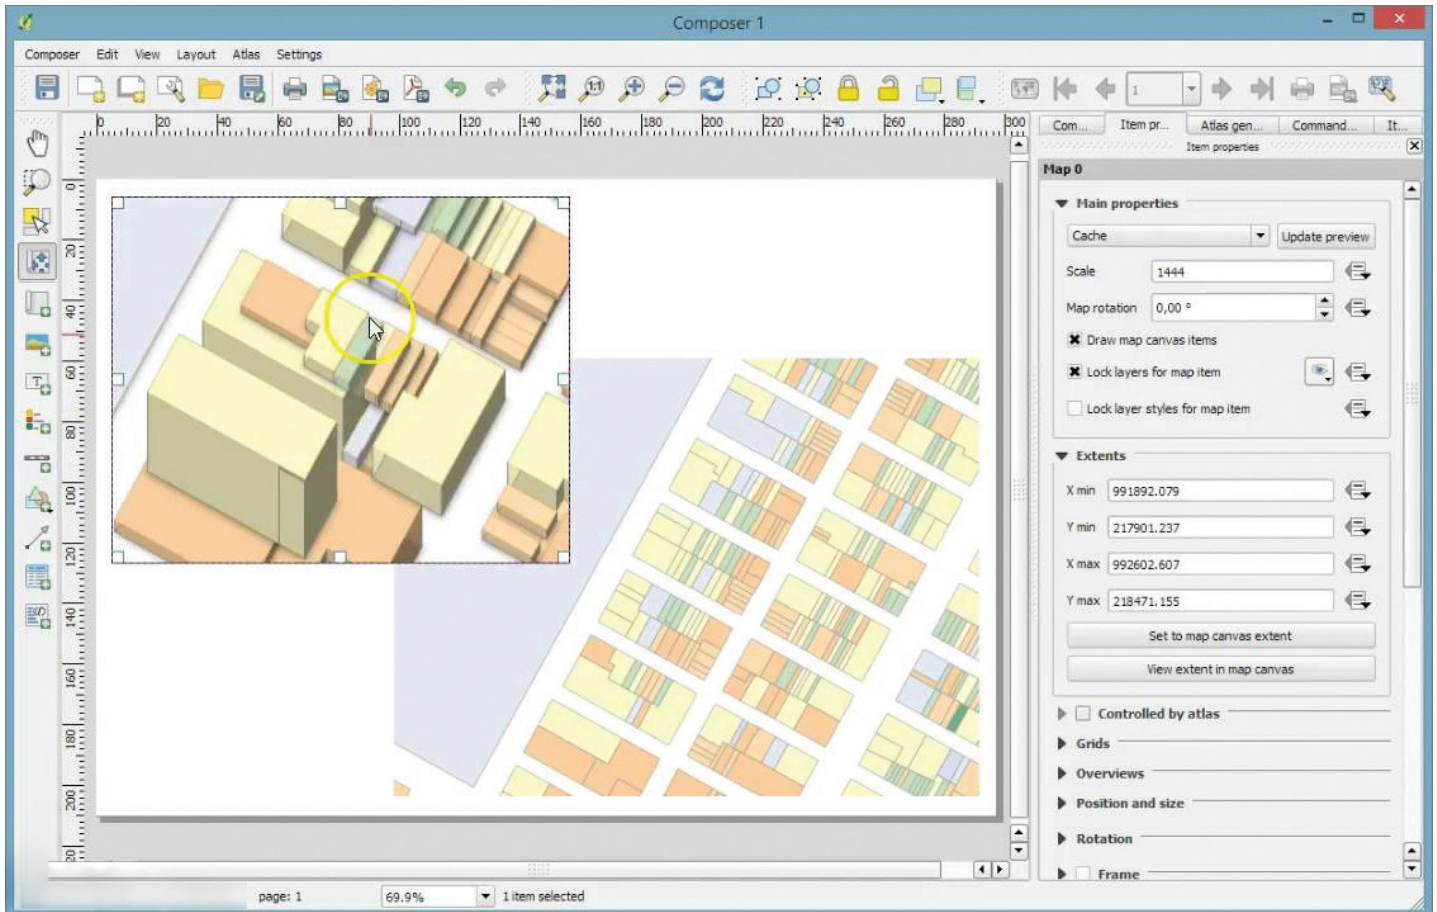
Composer 1

Composer Edit View Layout Atlas Settings

1

0 20 40 60 80 100 120 140 160 180 200 220 240 260 280 300

0 20 40 60 80 100 120 140 160 180 200 220

Com... Item pr... Atlas gen... Command... It...

Item properties

Map 0

Main properties

Cache

Update preview

Scale 1444

Map rotation 0,00 °

Draw map canvas items

Lock layers for map item

Lock layer styles for map item

Extents

X min 991892.079

Y min 217901.237

X max 992602.607

Y max 218471.155

Set to map canvas extent

View extent in map canvas

Controlled by atlas

Grids

Overviews

Position and size

Rotation

Frame

page: 1 69.9% 1 item selected